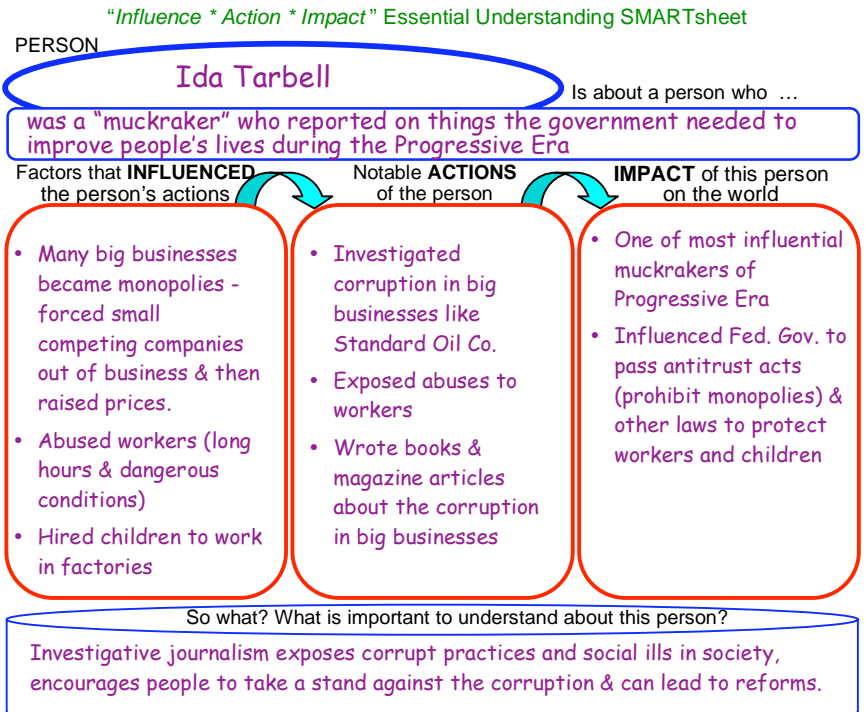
"*Influence * Action * Impact*" Essential Understanding SMARTsheet

PERSON

Ida Tarbell

Is about a person who …

was a "muckraker" who reported on things the government needed to improve people's lives during the Progressive Era

Factors that **INFLUENCED** the person's actions

- Many big businesses became monopolies - forced small competing companies out of business & then raised prices.
- Abused workers (long hours & dangerous conditions)
- Hired children to work in factories

Notable **ACTIONS** of the person

- Investigated corruption in big businesses like Standard Oil Co.
- Exposed abuses to workers
- Wrote books & magazine articles about the corruption in big businesses

**IMPACT** of this person on the world

- One of most influential muckrakers of Progressive Era
- Influenced Fed. Gov. to pass antitrust acts (prohibit monopolies) & other laws to protect workers and children

So what? What is important to understand about this person?

Investigative journalism exposes corrupt practices and social ills in society, encourages people to take a stand against the corruption & can lead to reforms.